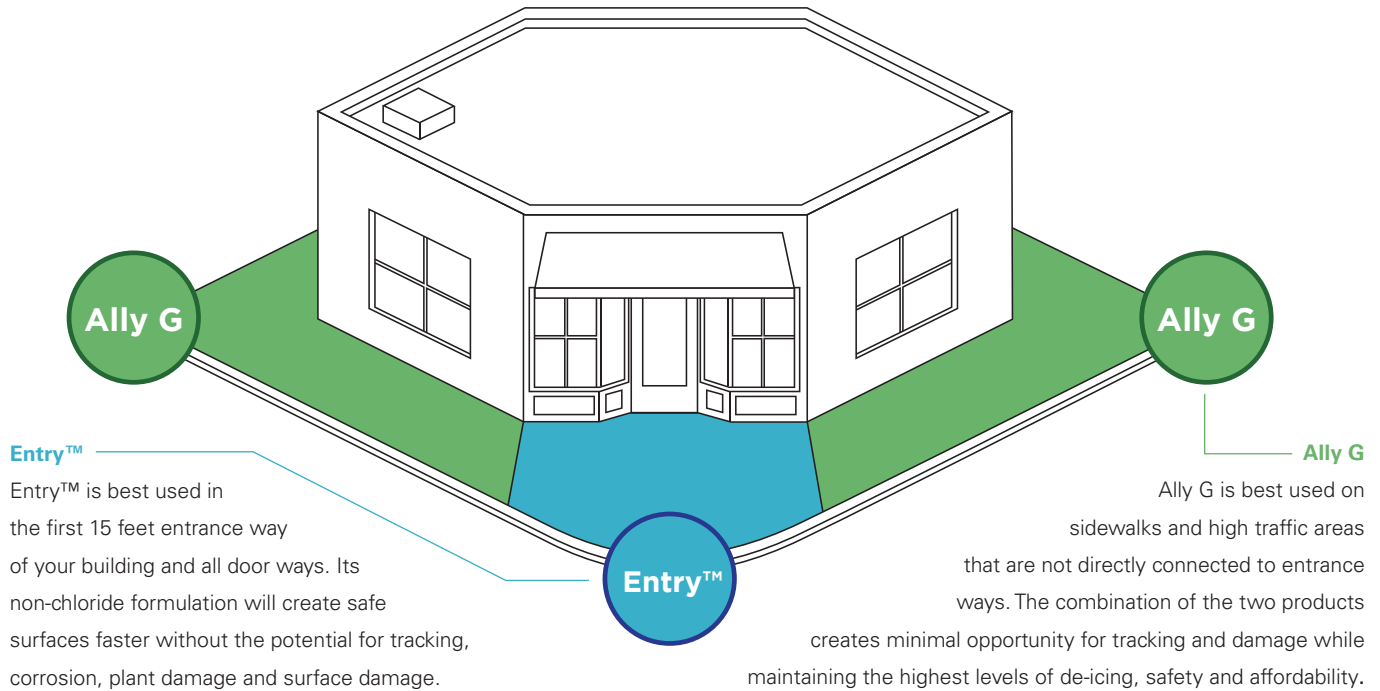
Ally G

Ally G

Entry™

Entry™
Entry™ is best used in the first 15 feet entrance way of your building and all door ways. Its non-chloride formulation will create safe surfaces faster without the potential for tracking, corrosion, plant damage and surface damage.

Ally G
Ally G is best used on sidewalks and high traffic areas that are not directly connected to entrance ways. The combination of the two products creates minimal opportunity for tracking and damage while maintaining the highest levels of de-icing, safety and affordability.